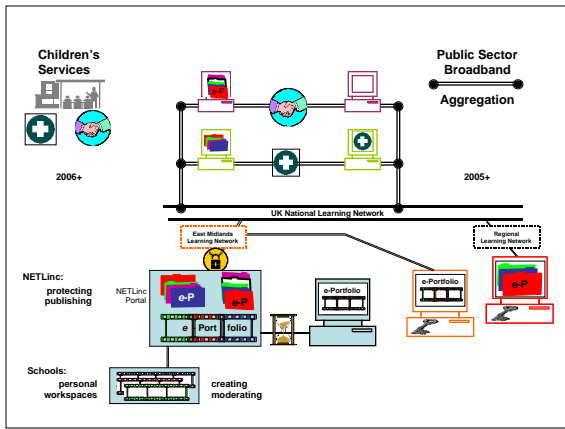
Children's Services

Public Sector Broadband

Aggregation

e-P

2006+

2005+

UK National Learning Network

East Midlands Learning Network

Regional Learning Network

NETLinc: protecting publishing

NETLinc Portal

e-P

e-P

e Port folio

e-Portfolio

e-Portfolio

e-P

Schools: personal workspaces

creating moderating